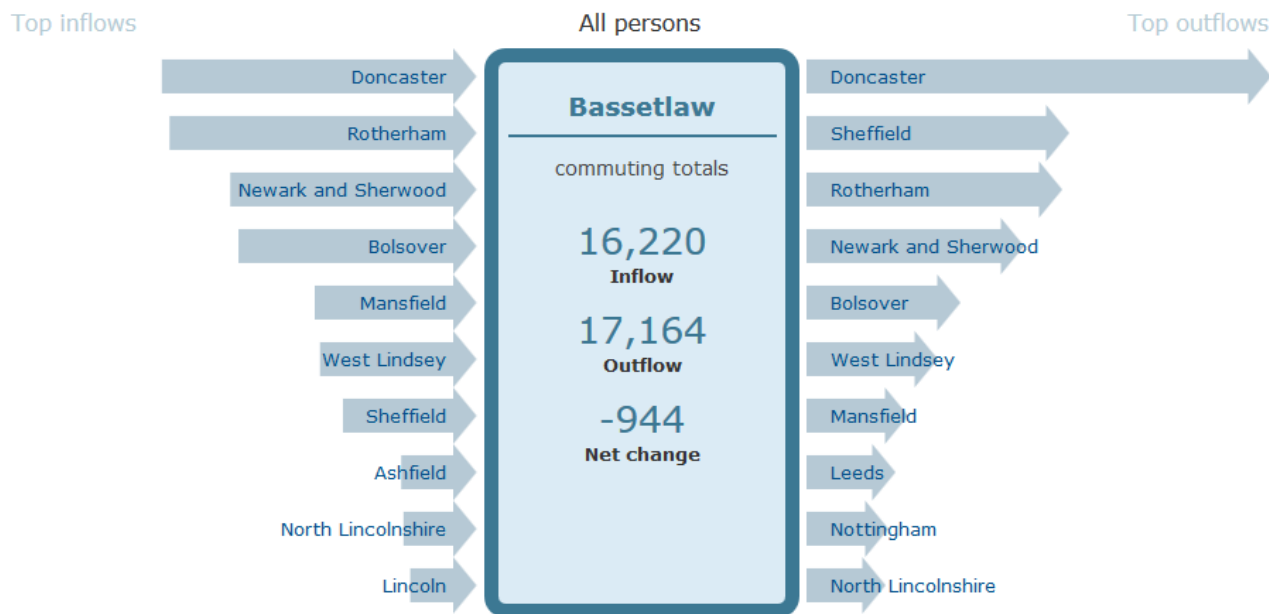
Top inflows

All persons

Top outflows

Doncaster
Rotherham
Newark and Sherwood
Bolsover
Mansfield
West Lindsey
Sheffield
Ashfield
North Lincolnshire
Lincoln

Bassetlaw

commuting totals

16,220
Inflow

17,164
Outflow

-944
Net change

Doncaster
Sheffield
Rotherham
Newark and Sherwood
Bolsover
West Lindsey
Mansfield
Leeds
Nottingham
North Lincolnshire